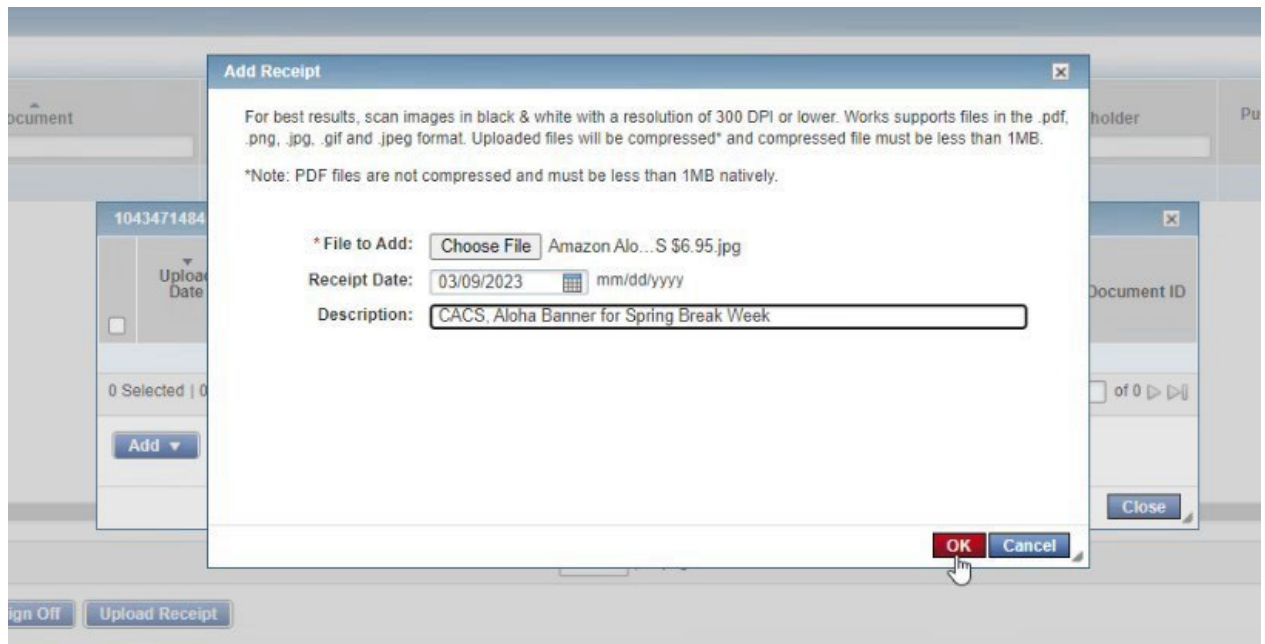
ocument

holder

Pu

Add Receipt

For best results, scan images in black & white with a resolution of 300 DPI or lower. Works supports files in the .pdf, .png, .jpg, .gif and .jpeg format. Uploaded files will be compressed* and compressed file must be less than 1MB.

*Note: PDF files are not compressed and must be less than 1MB natively.

* File to Add: Choose File Amazon Alo...S $6.95.jpg

Receipt Date: 03/09/2023 mm/dd/yyyy

Description: CACS, Aloha Banner for Spring Break Week

OK Cancel

1043471484

Upload Date

Document ID

0 Selected | 0

of 0

Add ▼

Close

ign Off

Upload Receipt